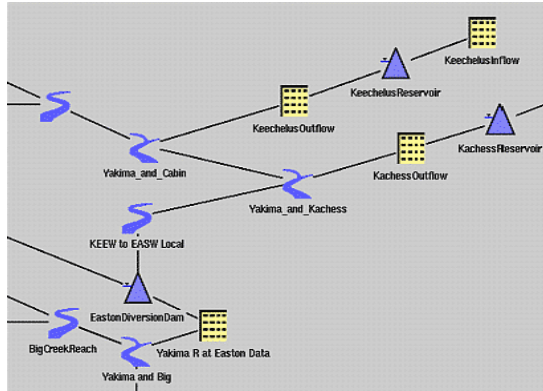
KeechelusInflow
KeechelusReservoir
KeechelusOutflow
KachessReservoir
KachessOutflow
Yakima_and_Cabin
Yakima_and_Kachess
KEEW to EASW Local
EastonDiversionDam
BigCreekReach
Yakima R at Easton Data
Yakima and Big